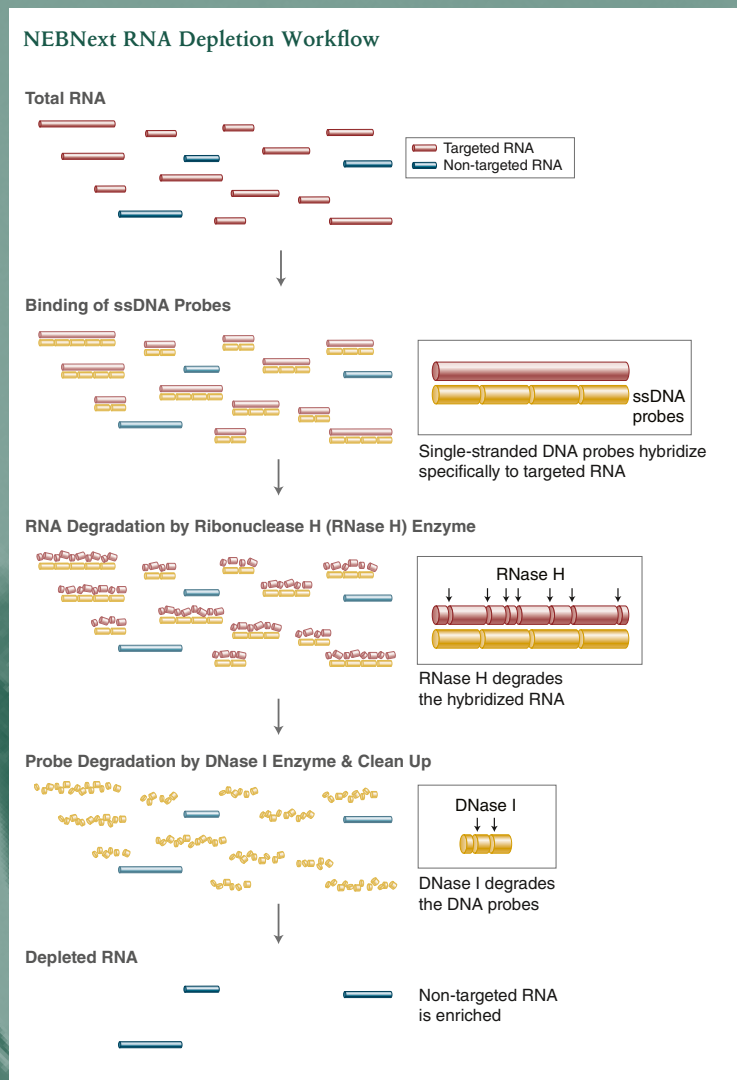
NEBNext RNA Depletion Workflow

Total RNA

Targeted RNA
Non-targeted RNA

Binding of ssDNA Probes

ssDNA probes

Single-stranded DNA probes hybridize specifically to targeted RNA

RNA Degradation by Ribonuclease H (RNase H) Enzyme

RNase H

RNase H degrades the hybridized RNA

Probe Degradation by DNase I Enzyme & Clean Up

DNase I

DNase I degrades the DNA probes

Depleted RNA

Non-targeted RNA is enriched